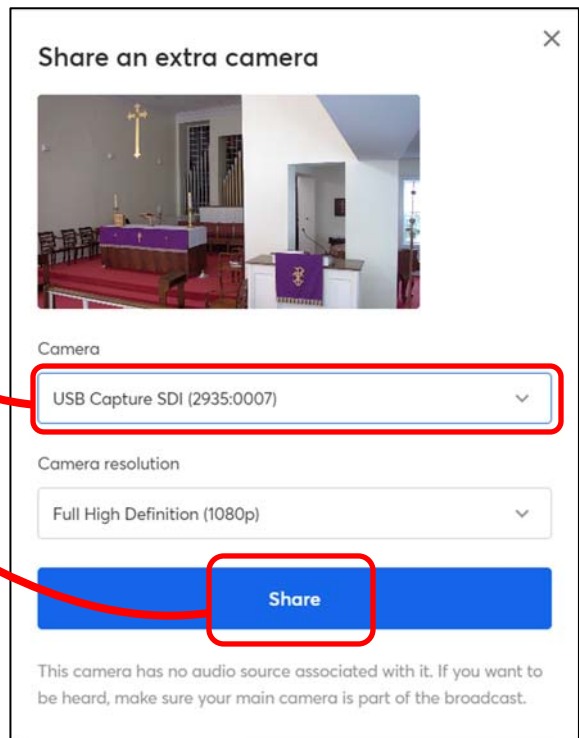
Share an extra camera

×

Camera

USB Capture SDI (2935:0007)

Camera resolution

Full High Definition (1080p)

Share

This camera has no audio source associated with it. If you want to be heard, make sure your main camera is part of the broadcast.